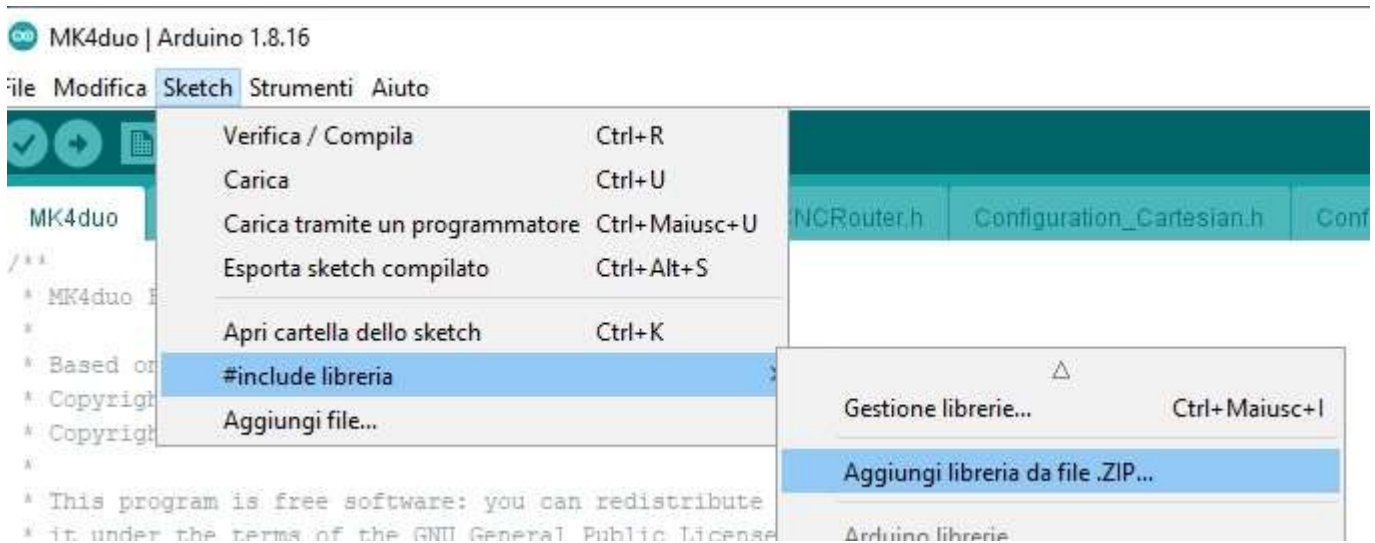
MK4duo | Arduino 1.8.16

ile Modifica Sketch Strumenti Aiuto

MK4duo

NCRouter.h Configuration_Cartesian.h Conf

Verifica / Compila Ctrl+R
Carica Ctrl+U
Carica tramite un programmatore Ctrl+Maiusc+U
Esporta sketch compilato Ctrl+Alt+S
Apri cartella dello sketch Ctrl+K
#include libreria
Aggiungi file...

Gestione librerie... Ctrl+Maiusc+I
Aggiungi libreria da file .ZIP...
Arduino librerie

/**
* MK4duo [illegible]
*
* Based o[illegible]
* Copyrigh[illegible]
* Copyrigh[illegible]
*
* This program is free software: you can redistribute
* it under the terms of the GNU General Public License